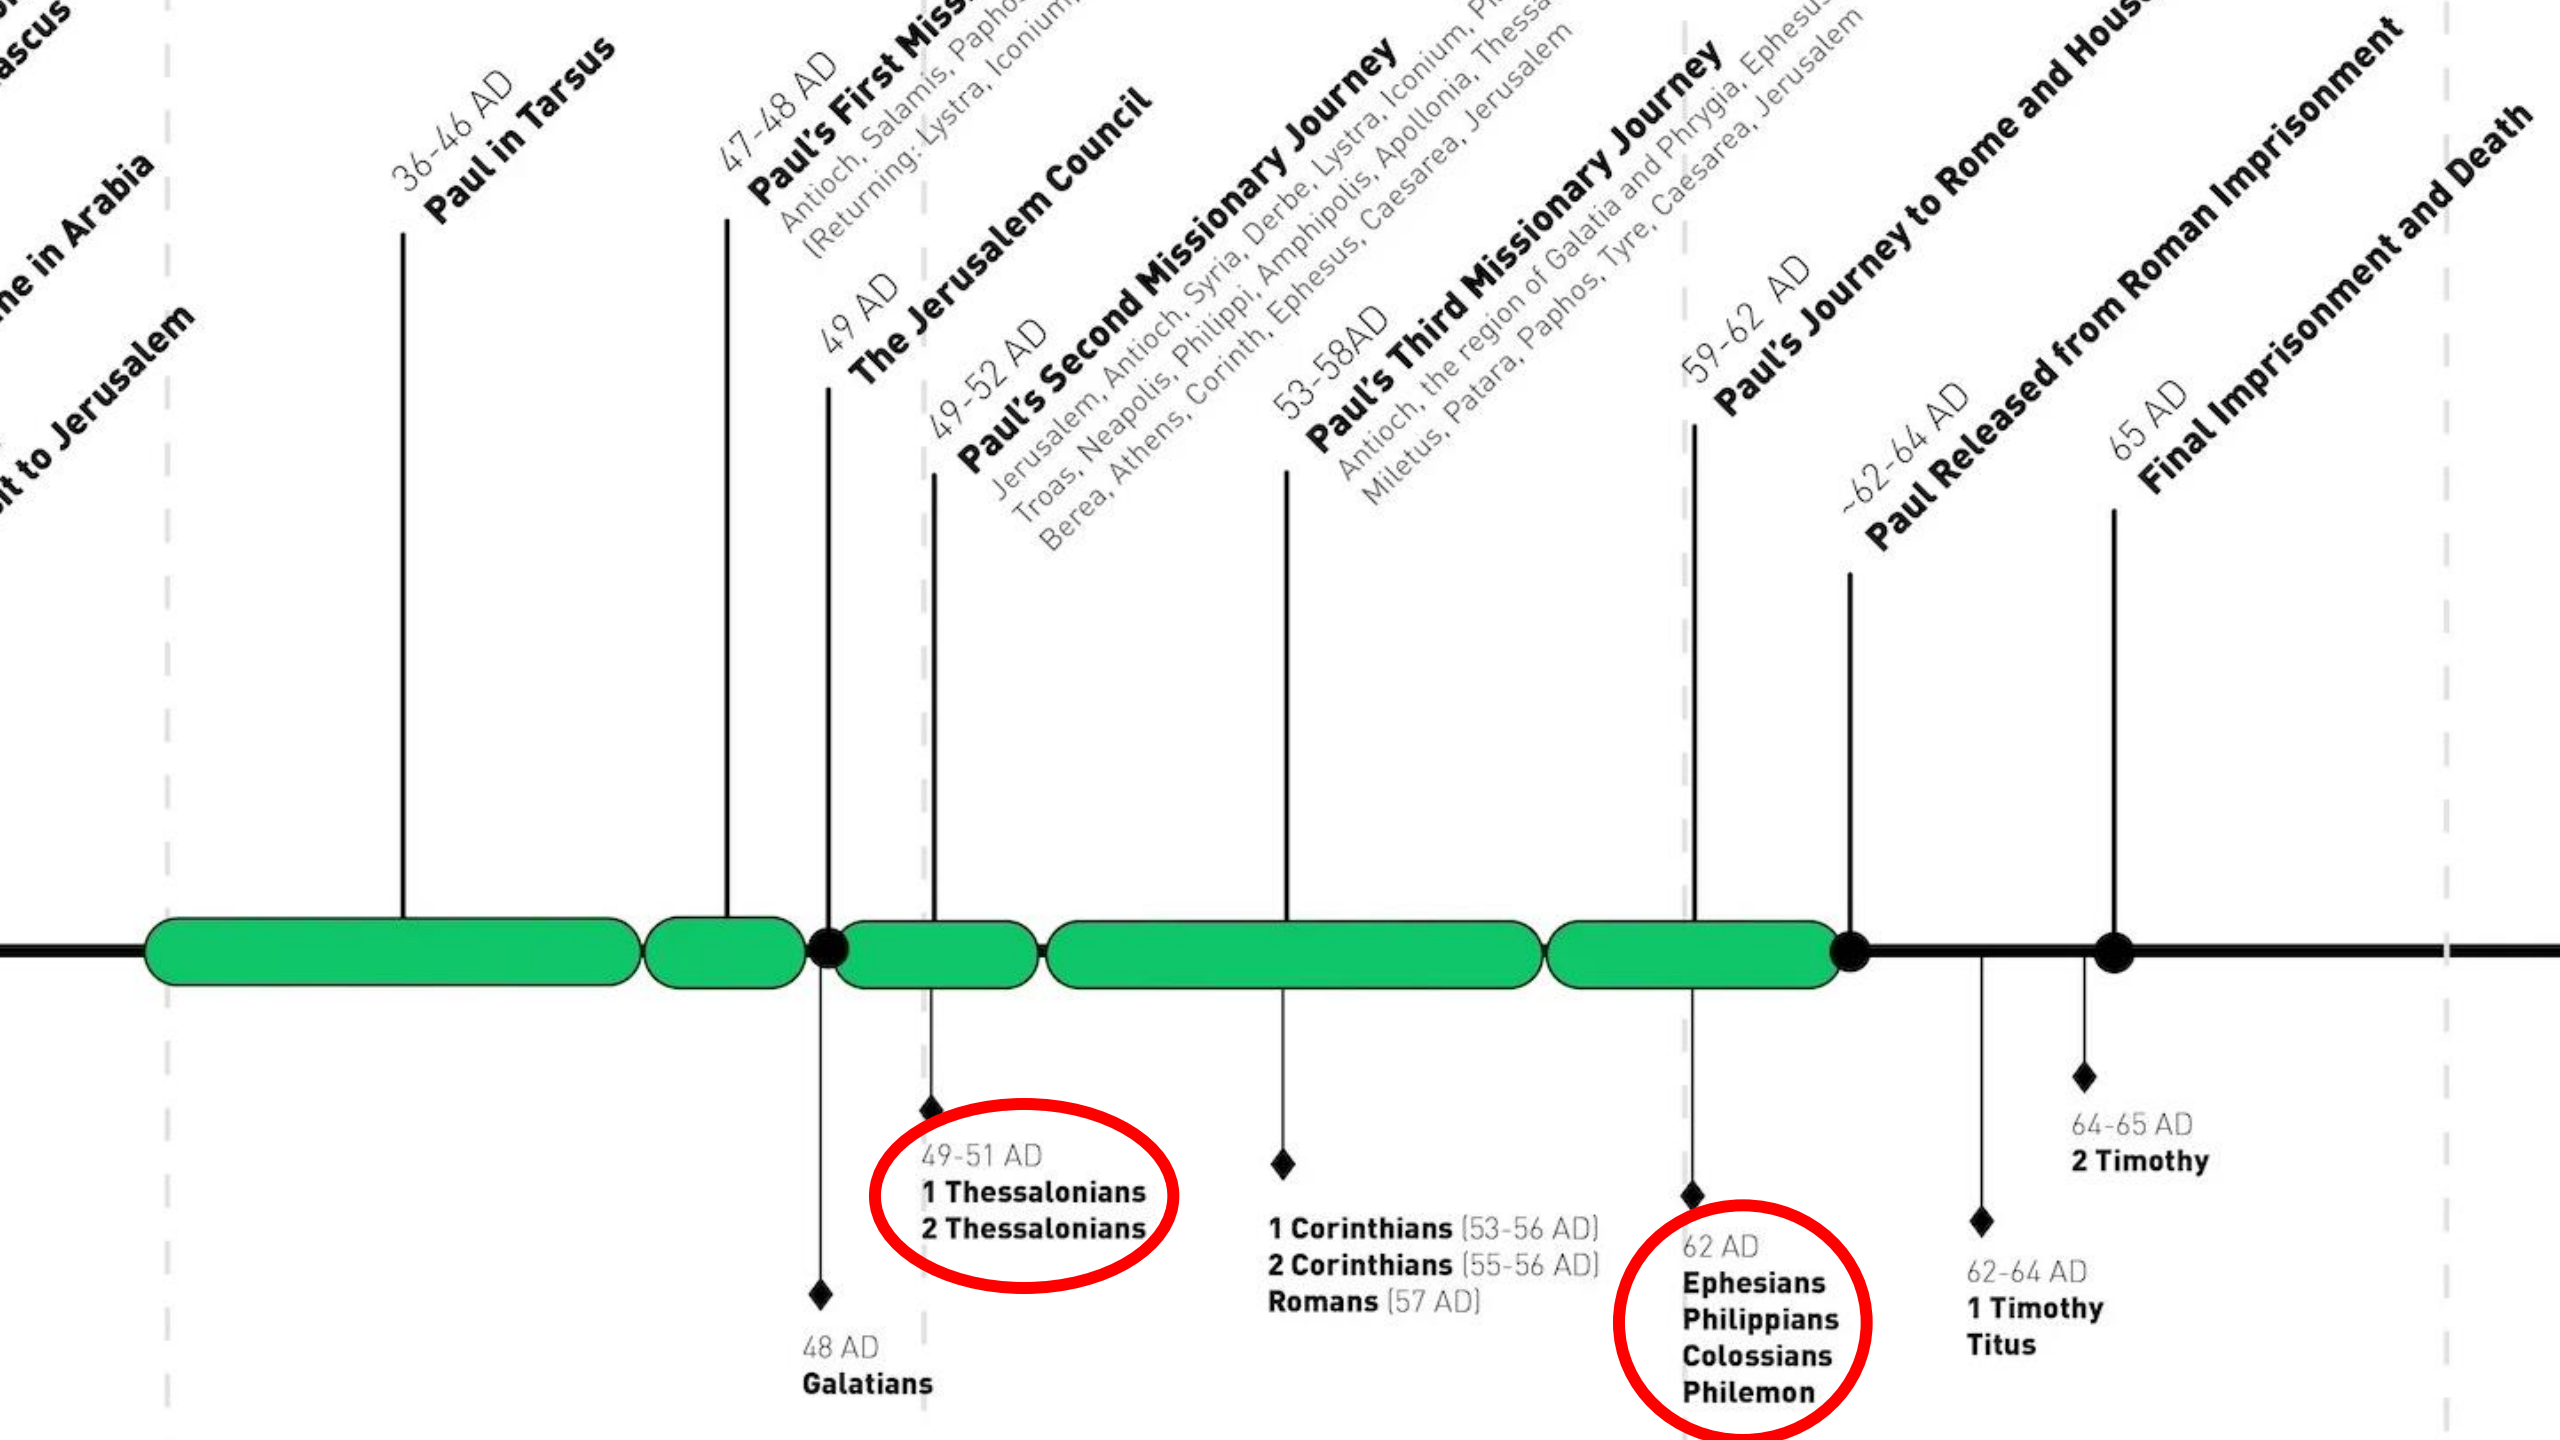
ascus

ne in Arabia

it to Jerusalem

36-46 AD
Paul in Tarsus

47-48 AD
Paul's First Miss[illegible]
Antioch, Salamis, Papho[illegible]
(Returning: Lystra, Iconium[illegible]

49 AD
The Jerusalem Council

49-52 AD
Paul's Second Missionary Journey
Jerusalem, Antioch, Syria, Derbe, Lystra, Iconium, P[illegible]
Troas, Neapolis, Philippi, Amphipolis, Apollonia, Thessa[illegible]
Berea, Athens, Corinth, Ephesus, Caesarea, Jerusalem

53-58AD
Paul's Third Missionary Journey
Antioch, the region of Galatia and Phrygia, Ephesu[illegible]
Miletus, Patara, Paphos, Tyre, Caesarea, Jerusalem

59-62 AD
Paul's Journey to Rome and Hous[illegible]

~62-64 AD
Paul Released from Roman Imprisonment

65 AD
Final Imprisonment and Death

48 AD
Galatians

49-51 AD
1 Thessalonians
2 Thessalonians

1 Corinthians (53-56 AD)
2 Corinthians (55-56 AD)
Romans (57 AD)

62 AD
Ephesians
Philippians
Colossians
Philemon

62-64 AD
1 Timothy
Titus

64-65 AD
2 Timothy